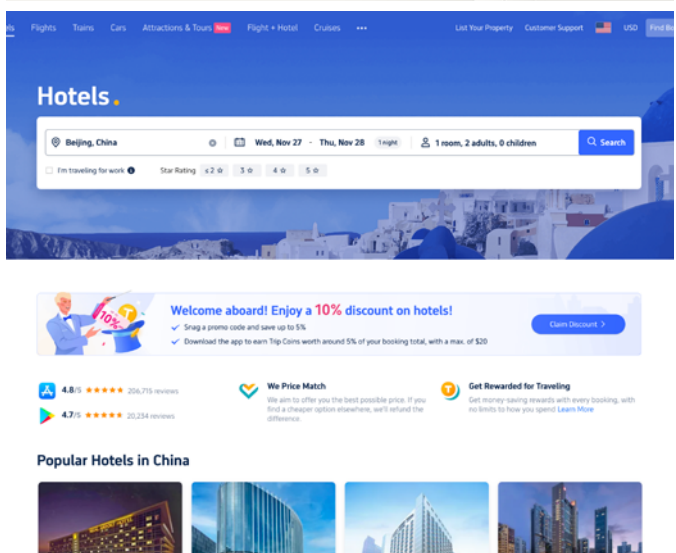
ls Flights Trains Cars Attractions & Tours New Flight + Hotel Cruises ••• List Your Property Customer Support USD Find Be

Hotels.

Beijing, China

Wed, Nov 27 - Thu, Nov 28 1 night

1 room, 2 adults, 0 children

Search

I'm traveling for work

Star Rating ≤2 ☆ 3 ☆ 4 ☆ 5 ☆

10%

Welcome aboard! Enjoy a 10% discount on hotels!

Snag a promo code and save up to 5%

Download the app to earn Trip Coins worth around 5% of your booking total, with a max. of $20

Claim Discount >

4.8/5 ★★★★★ 206,715 reviews

4.7/5 ★★★★★ 20,234 reviews

We Price Match

We aim to offer you the best possible price. If you find a cheaper option elsewhere, we'll refund the difference.

Get Rewarded for Traveling

Get money-saving rewards with every booking, with no limits to how you spend Learn More

Popular Hotels in China